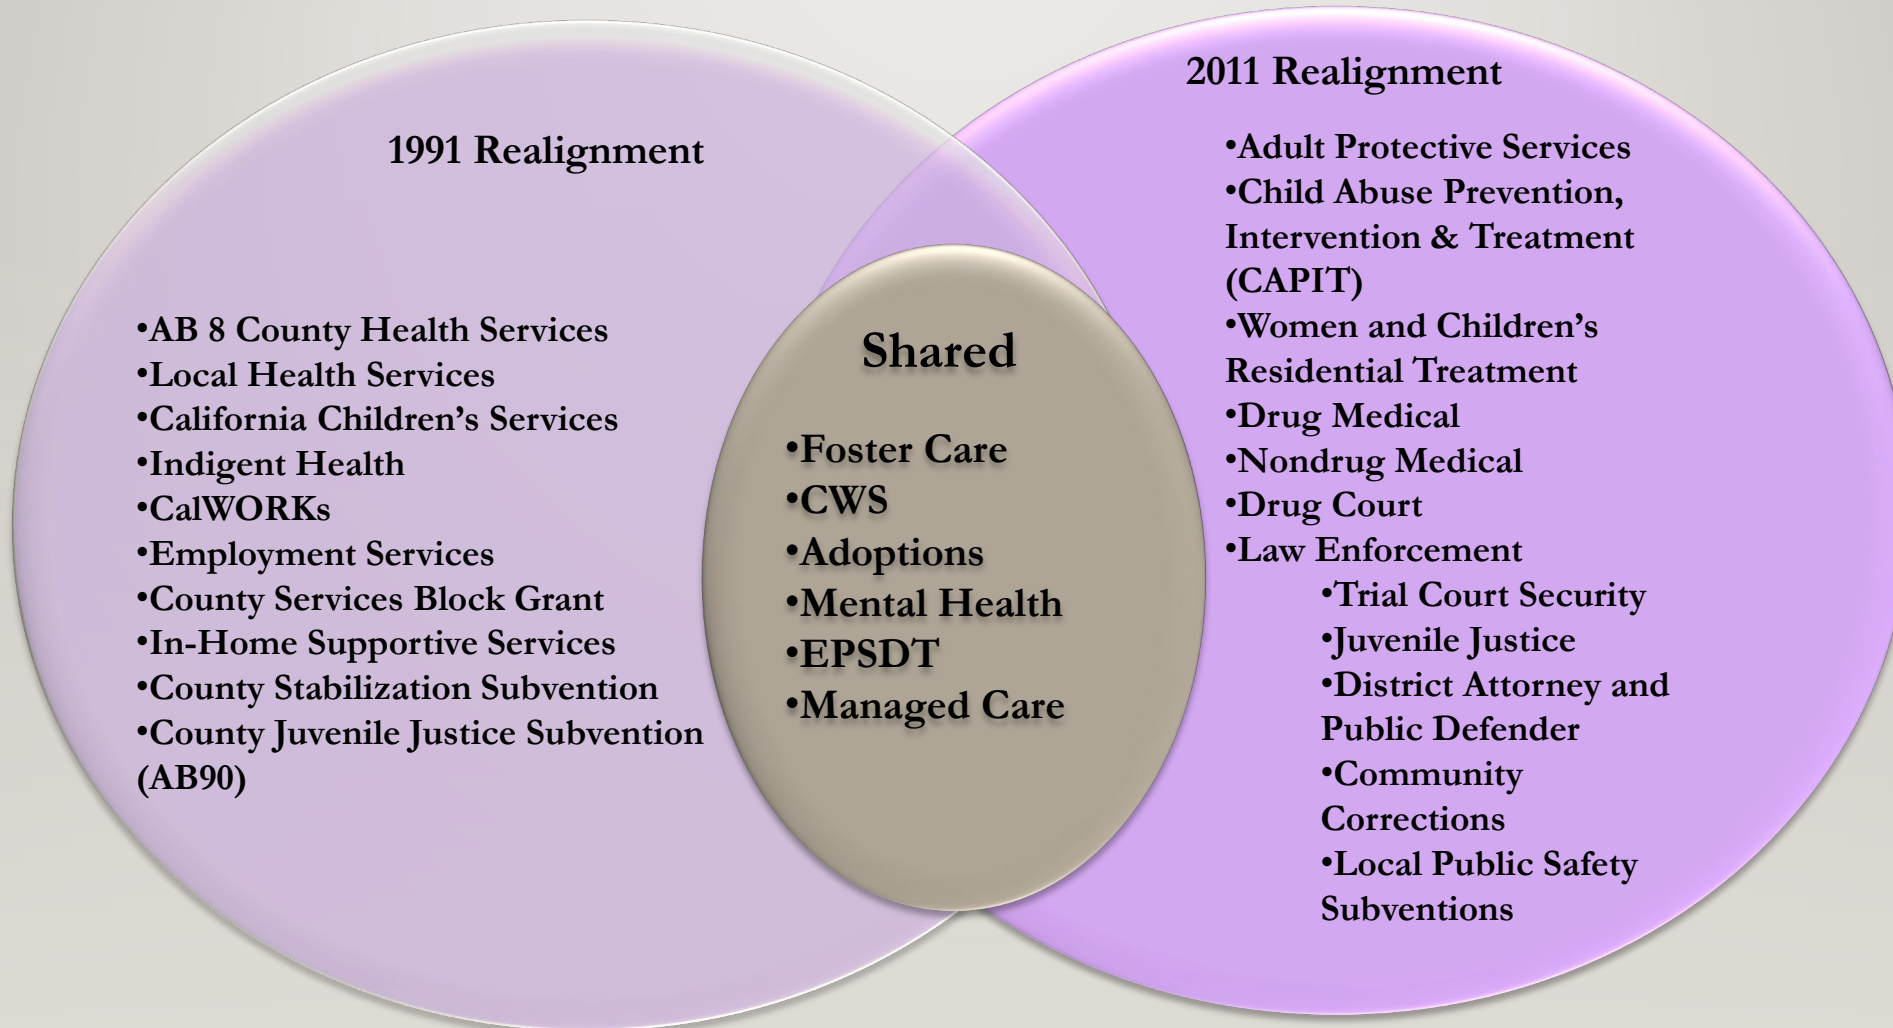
1991 Realignment

•AB 8 County Health Services
•Local Health Services
•California Children's Services
•Indigent Health
•CalWORKs
•Employment Services
•County Services Block Grant
•In-Home Supportive Services
•County Stabilization Subvention
•County Juvenile Justice Subvention (AB90)

Shared

•Foster Care
•CWS
•Adoptions
•Mental Health
•EPSDT
•Managed Care

2011 Realignment

•Adult Protective Services
•Child Abuse Prevention, Intervention & Treatment (CAPIT)
•Women and Children's Residential Treatment
•Drug Medical
•Nondrug Medical
•Drug Court
•Law Enforcement
•Trial Court Security
•Juvenile Justice
•District Attorney and Public Defender
•Community Corrections
•Local Public Safety Subventions